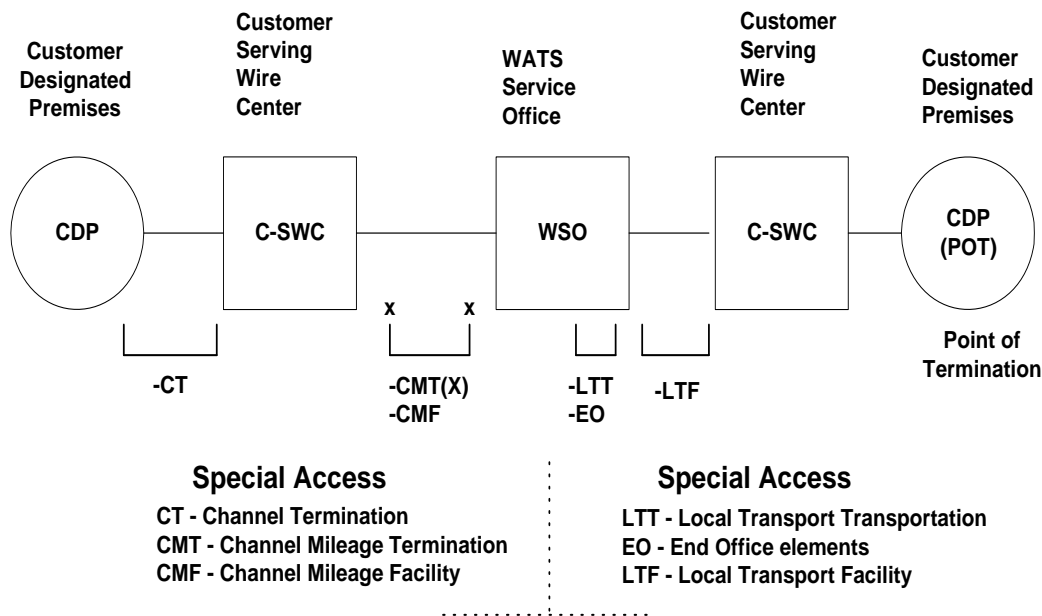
Customer Designated Premises

Customer Serving Wire Center

WATS Service Office

Customer Serving Wire Center

Customer Designated Premises

CDP

C-SWC

WSO

C-SWC

CDP (POT)

x x

Point of Termination

-CT

-CMT(X)
-CMF

-LTT
-EO

-LTF

Special Access

CT - Channel Termination
CMT - Channel Mileage Termination
CMF - Channel Mileage Facility

Special Access

LTT - Local Transport Transportation
EO - End Office elements
LTF - Local Transport Facility